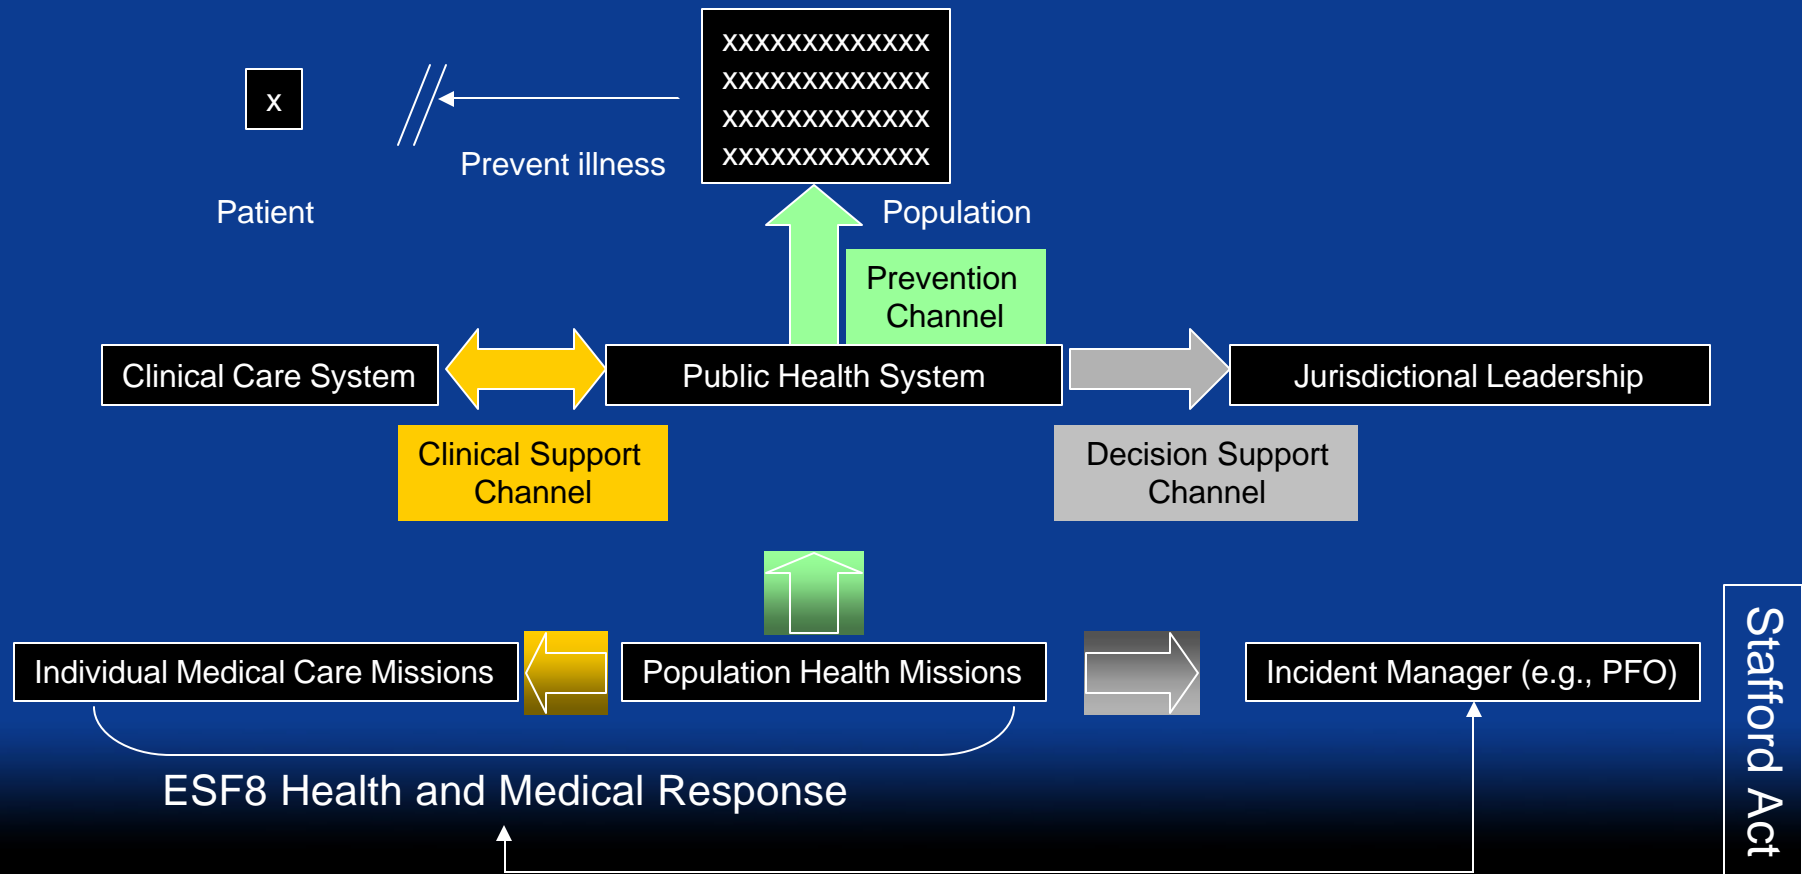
x

Prevent illness

xxxxxxxxxxxxx
xxxxxxxxxxxxx
xxxxxxxxxxxxx
xxxxxxxxxxxxx

Patient

Population

Prevention Channel

Clinical Care System

Public Health System

Jurisdictional Leadership

Clinical Support Channel

Decision Support Channel

Individual Medical Care Missions

Population Health Missions

Incident Manager (e.g., PFO)

ESF8 Health and Medical Response

Stafford Act